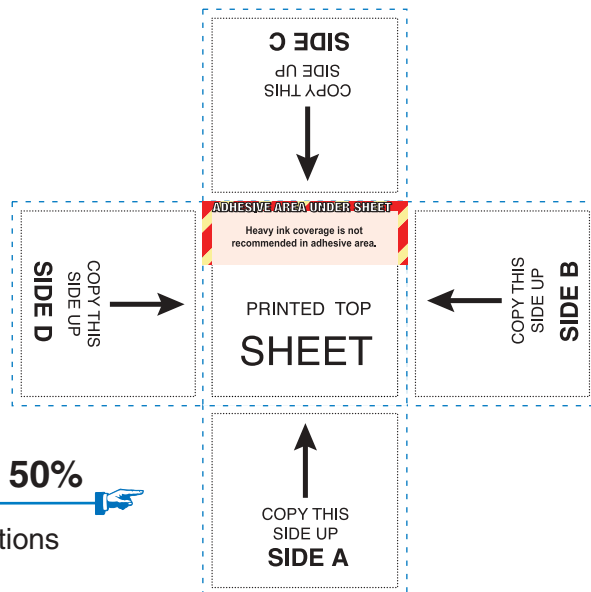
SIDE C
COPY THIS SIDE UP

ADHESIVE AREA UNDER SHEET
Heavy ink coverage is not recommended in adhesive area.

SIDE D
COPY THIS SIDE UP

PRINTED TOP
SHEET

COPY THIS SIDE UP
SIDE B

50%

tions

COPY THIS SIDE UP
SIDE A